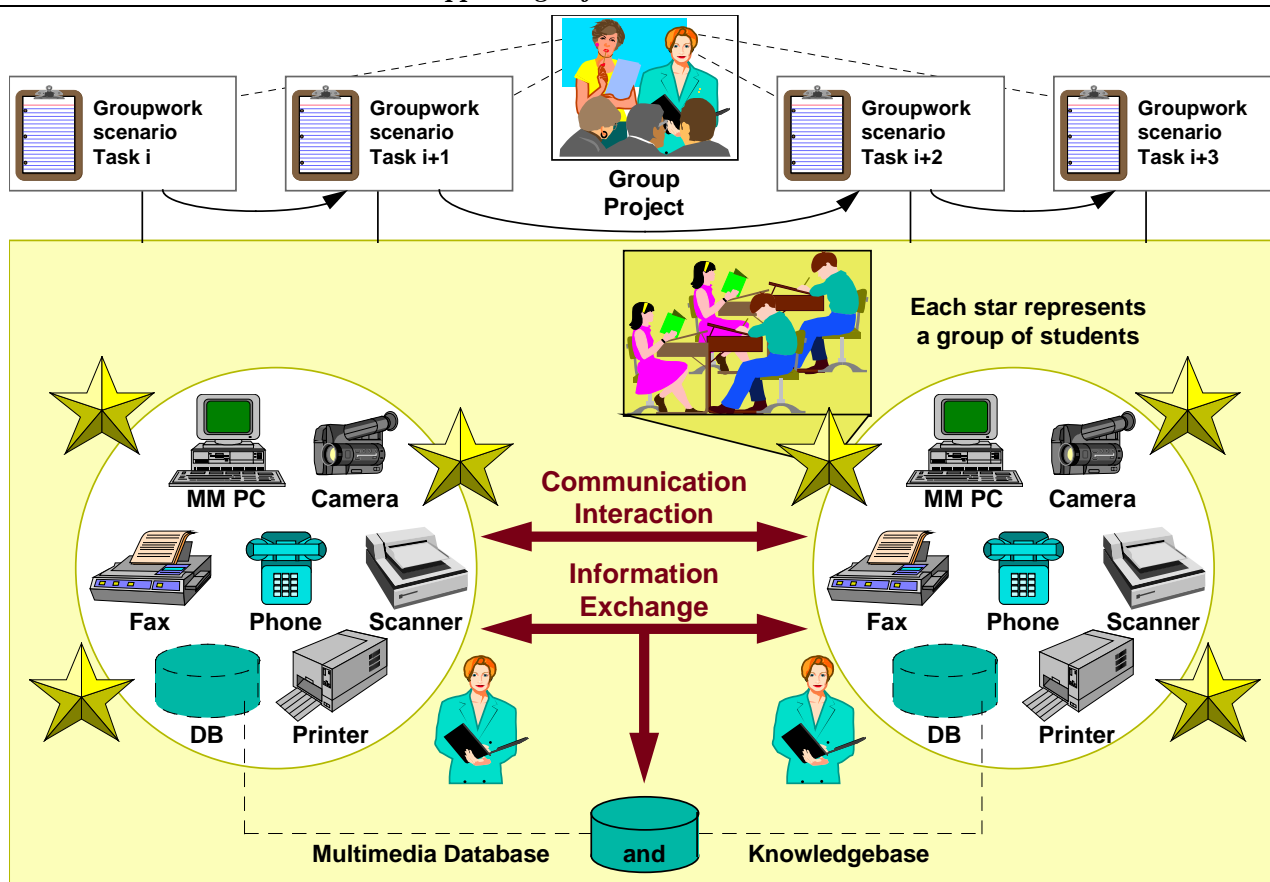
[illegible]

Groupwork scenario Task i

Groupwork scenario Task i+1

Group Project

Groupwork scenario Task i+2

Groupwork scenario Task i+3

Each star represents a group of students

MM PC

Camera

Fax

Phone

Scanner

DB

Printer

Communication Interaction

Information Exchange

MM PC

Camera

Fax

Phone

Scanner

DB

Printer

Multimedia Database and Knowledgebase